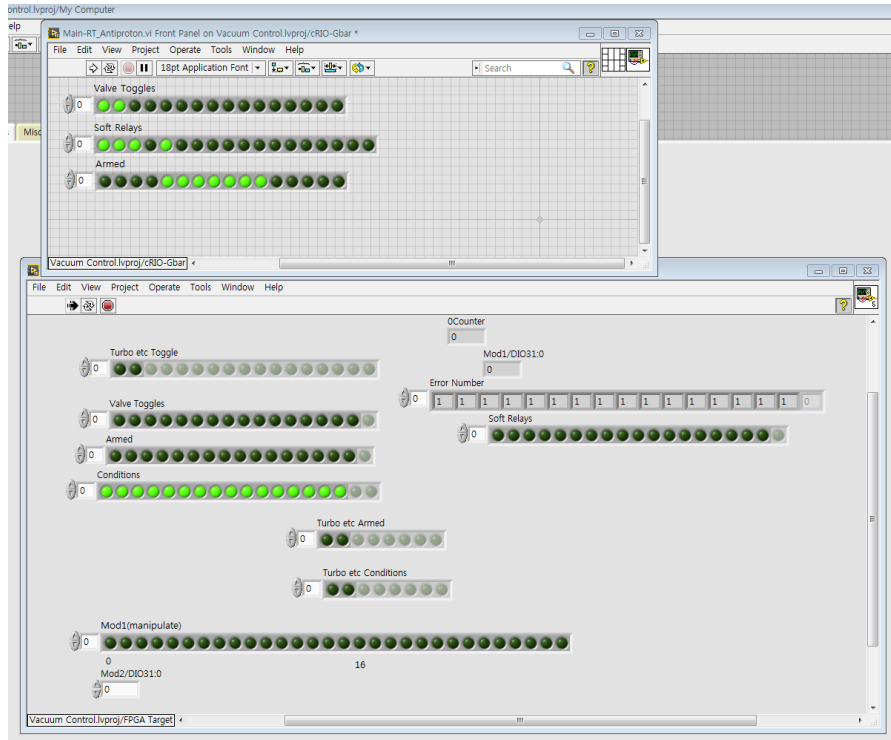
ontrol.lvproj/My Computer
elp
Misc

Main-RT_Antiproton.vi Front Panel on Vacuum Control.lvproj/cRIO-Gbar *
File Edit View Project Operate Tools Window Help
18pt Application Font
Search
Valve Toggles
0
Soft Relays
0
Armed
0
Vacuum Control.lvproj/cRIO-Gbar

File Edit View Project Operate Tools Window Help
0Counter
0
Turbo etc Toggle
0
Mod1/DIO31:0
0
Error Number
0
1 1 1 1 1 1 1 1 1 1 1 1 1 1 1 1 1 0
Valve Toggles
0
Soft Relays
0
Armed
0
Conditions
0
Turbo etc Armed
0
Turbo etc Conditions
0
Mod1(manipulate)
0
0
16
Mod2/DIO31:0
0
Vacuum Control.lvproj/FPGA Target